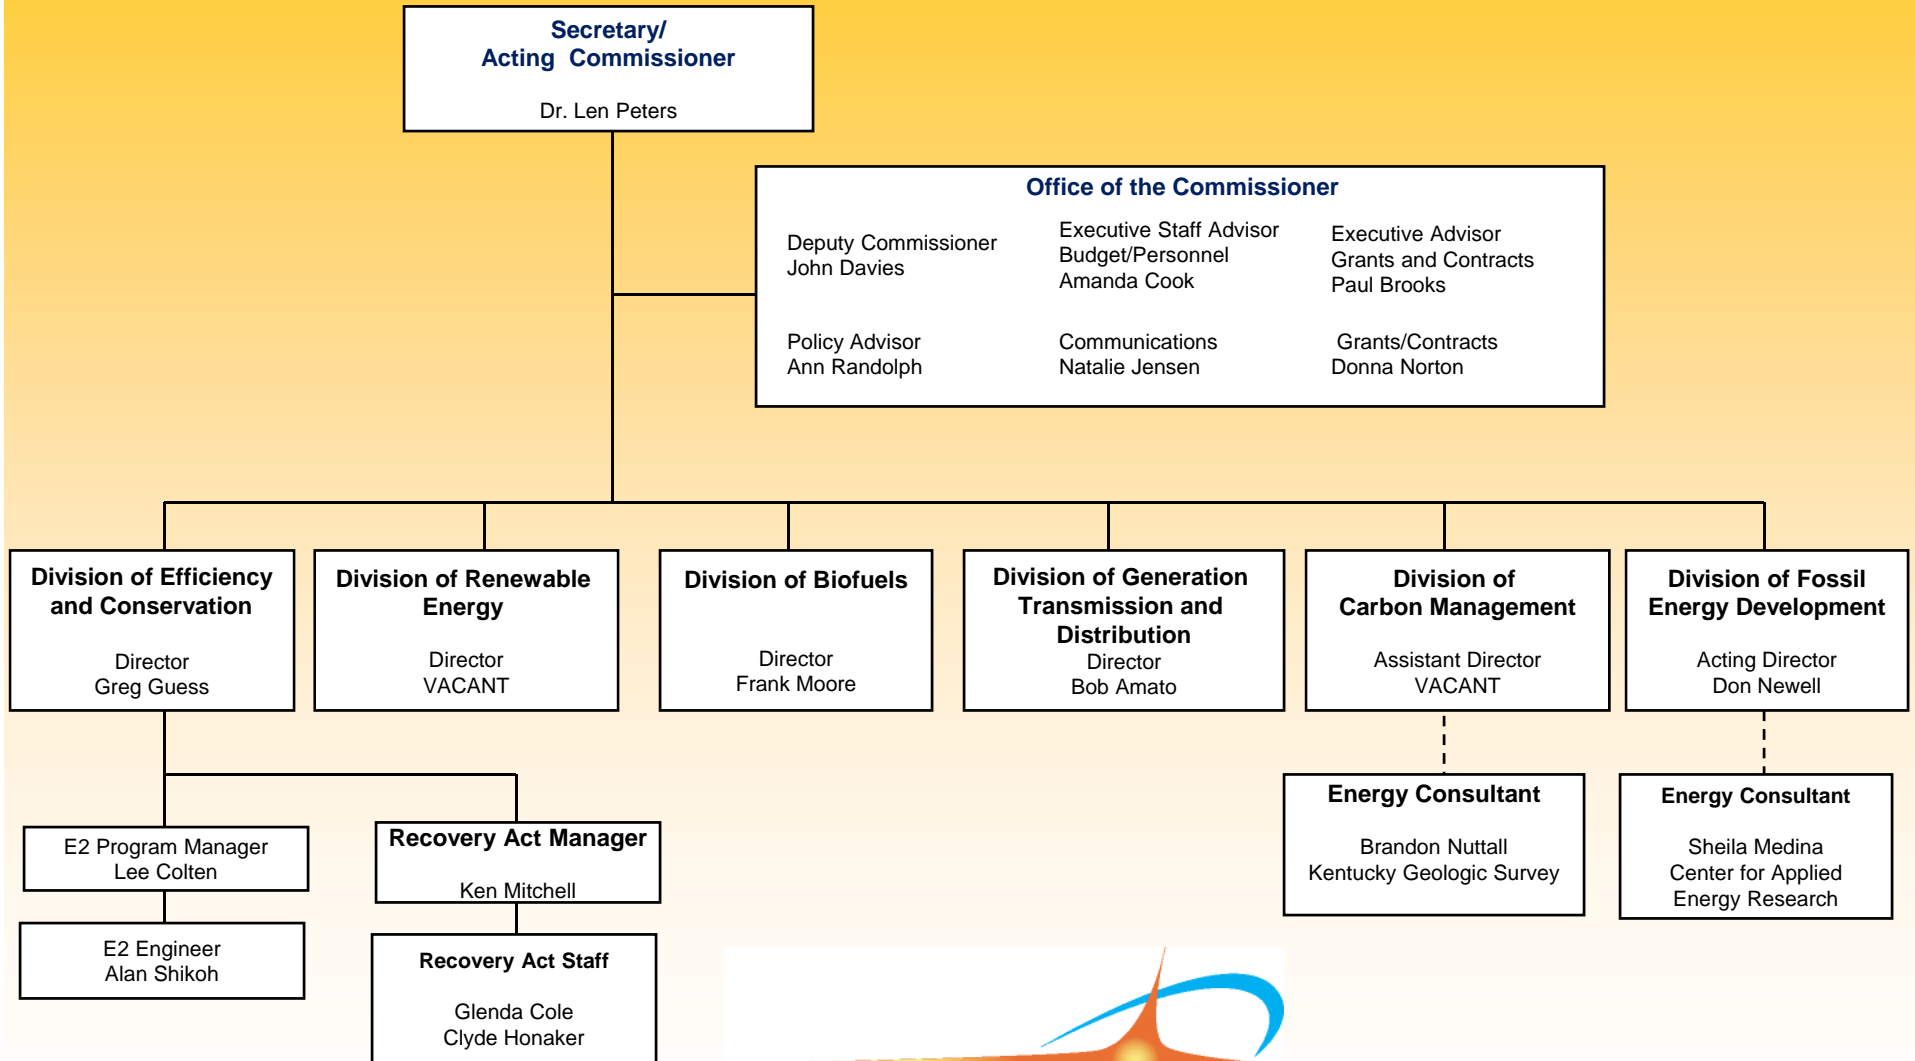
Secretary/
Acting Commissioner

Dr. Len Peters

Office of the Commissioner

Deputy Commissioner
John Davies

Executive Staff Advisor
Budget/Personnel
Amanda Cook

Executive Advisor
Grants and Contracts
Paul Brooks

Policy Advisor
Ann Randolph

Communications
Natalie Jensen

Grants/Contracts
Donna Norton

Division of Efficiency and Conservation

Director
Greg Guess

Division of Renewable Energy

Director
VACANT

Division of Biofuels

Director
Frank Moore

Division of Generation Transmission and Distribution
Director
Bob Amato

Division of Carbon Management

Assistant Director
VACANT

Division of Fossil Energy Development

Acting Director
Don Newell

E2 Program Manager
Lee Colten

E2 Engineer
Alan Shikoh

Recovery Act Manager

Ken Mitchell

Recovery Act Staff

Glenda Cole
Clyde Honaker

Energy Consultant

Brandon Nuttall
Kentucky Geologic Survey

Energy Consultant

Sheila Medina
Center for Applied
Energy Research